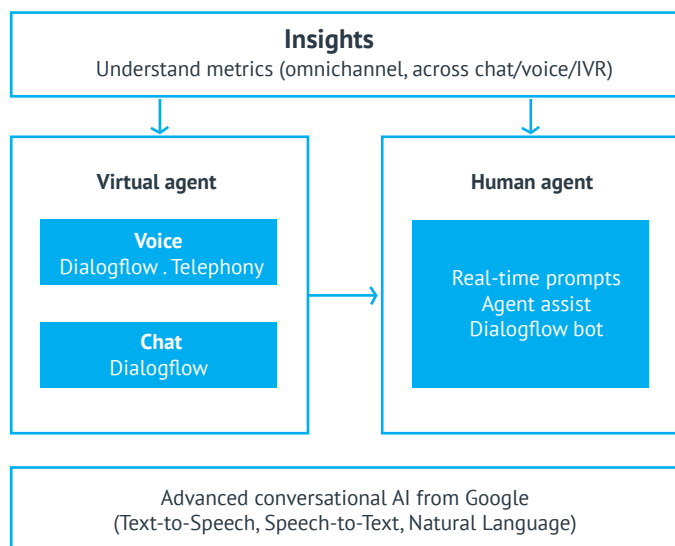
Insights
Understand metrics (omnichannel, across chat/voice/IVR)

Virtual agent

Voice
Dialogflow . Telephony

Chat
Dialogflow

Human agent

Real-time prompts
Agent assist
Dialogflow bot

Advanced conversational AI from Google
(Text-to-Speech, Speech-to-Text, Natural Language)